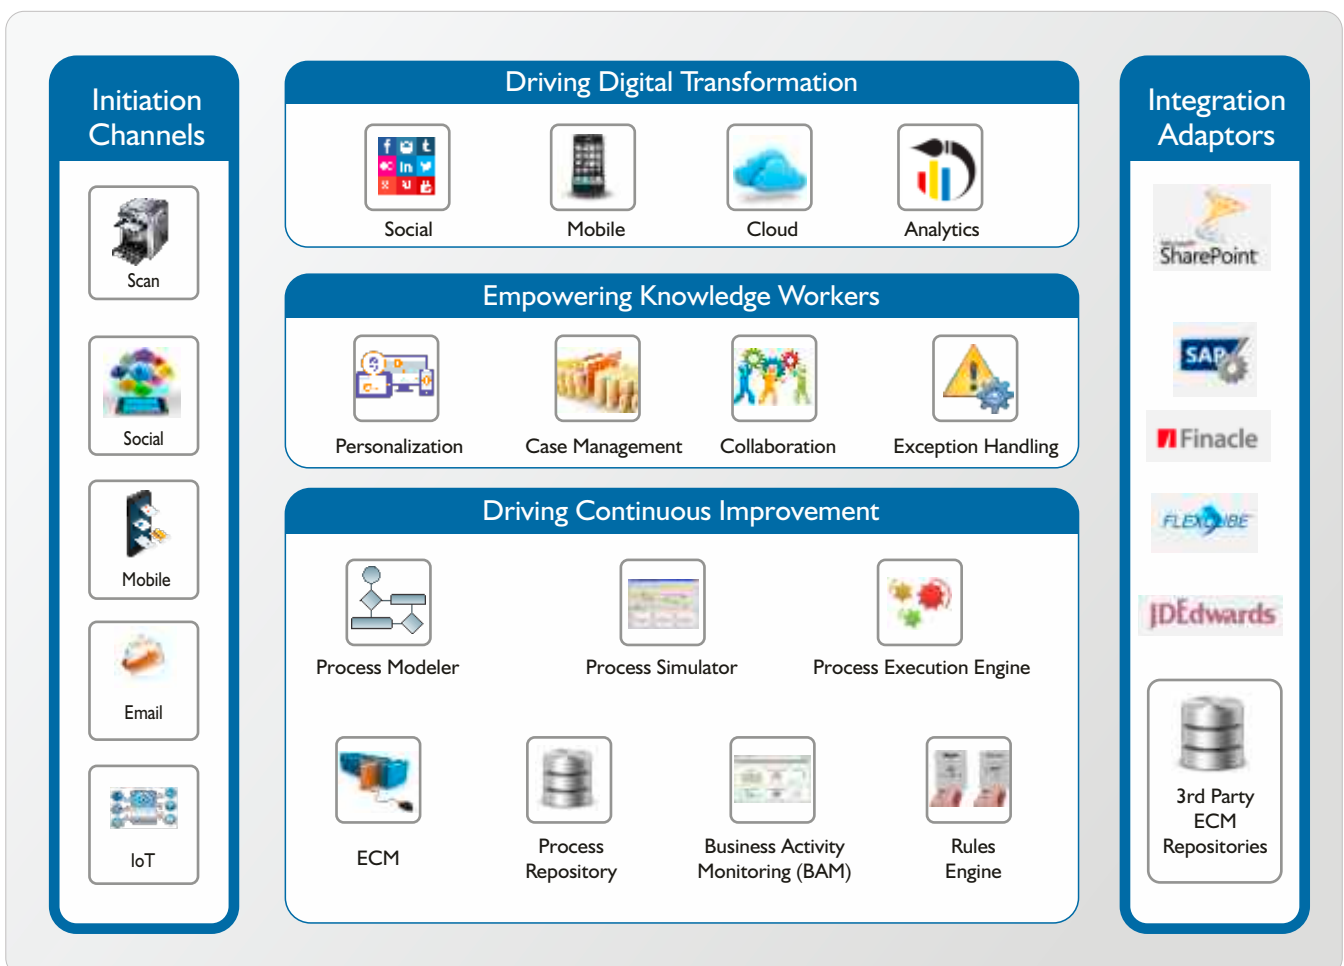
Initiation Channels

Scan

Social

Mobile

Email

IoT

Driving Digital Transformation

Social

Mobile

Cloud

Analytics

Empowering Knowledge Workers

Personalization

Case Management

Collaboration

Exception Handling

Driving Continuous Improvement

Process Modeler

Process Simulator

Process Execution Engine

ECM

Process Repository

Business Activity Monitoring (BAM)

Rules Engine

Integration Adaptors

SharePoint

SAP

Finacle

FLEXCUBE

JDEdwards

3rd Party ECM Repositories